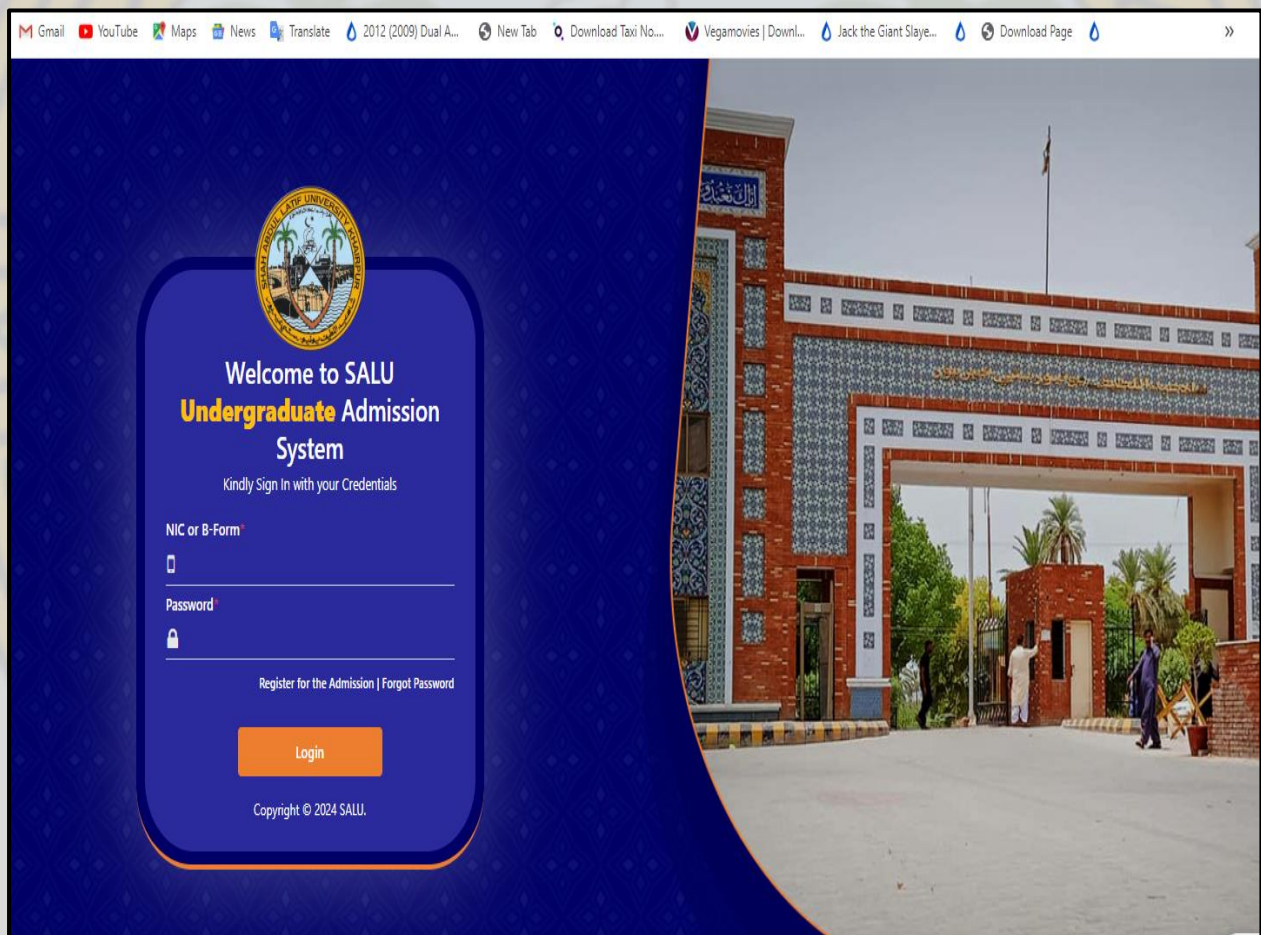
Gmail YouTube Maps News Translate 2012 (2009) Dual A... New Tab Download Taxi No.... Vegamovies | Downl... Jack the Giant Slaye... Download Page »

SHAH ABDUL LATIF UNIVERSITY KHAIRPUR

Welcome to SALU
Undergraduate Admission System
Kindly Sign In with your Credentials

NIC or B-Form*

Password*

Register for the Admission | Forgot Password

Login

Copyright © 2024 SALU.